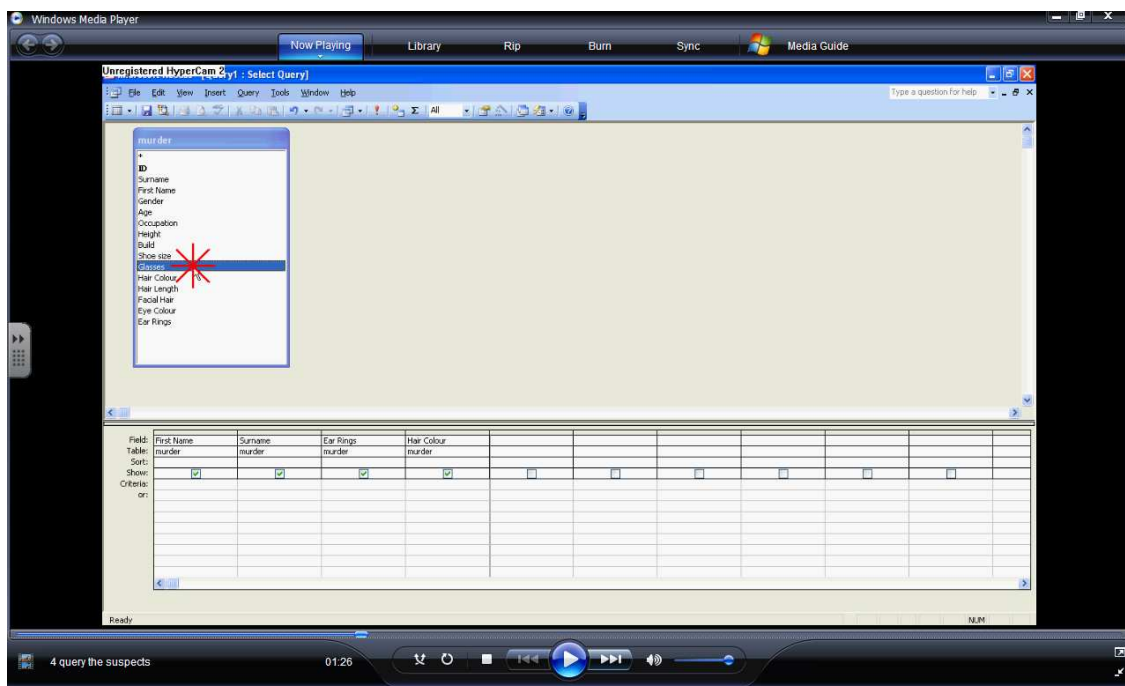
Windows Media Player

Now Playing
Library
Rip
Burn
Sync
Media Guide

Unregistered HyperCam 2 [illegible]y1 : Select Query]

File Edit View Insert Query Tools Window Help

Type a question for help

All

murder
*
ID
Surname
First Name
Gender
Age
Occupation
Height
Build
Shoe size
Glasses
Hair Colour
Hair Length
Facial Hair
Eye Colour
Ear Rings

| Field: | First Name | Surname | Ear Rings | Hair Colour |
|---|---|---|---|---|
| Table: | murder | murder | murder | murder |
| Sort: | | | | |
| Show: | | | | |
| Criteria: | | | | |
| or: | | | | |

Ready

NUM

4 query the suspects

01:26